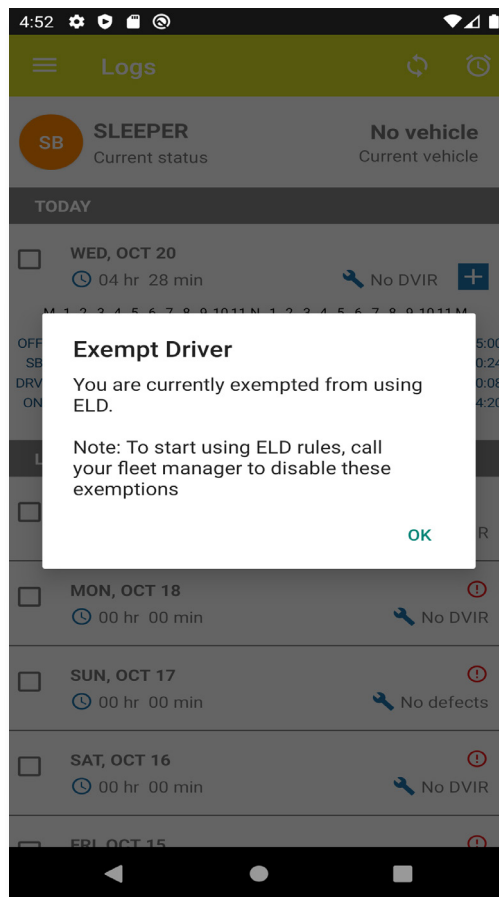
4:52

Logs

SB SLEEPER
Current status

No vehicle
Current vehicle

TODAY

WED, OCT 20
04 hr 28 min
No DVIR

M 1 2 3 4 5 6 7 8 9 10 11 N 1 2 3 4 5 6 7 8 9 10 11 M

OFF
SB
DRV
ON

5:00
0:24
0:08
4:20

L

R

Exempt Driver

You are currently exempted from using ELD.

Note: To start using ELD rules, call your fleet manager to disable these exemptions

OK

MON, OCT 18
00 hr 00 min
No DVIR

SUN, OCT 17
00 hr 00 min
No defects

SAT, OCT 16
00 hr 00 min
No DVIR

FRI, OCT 15